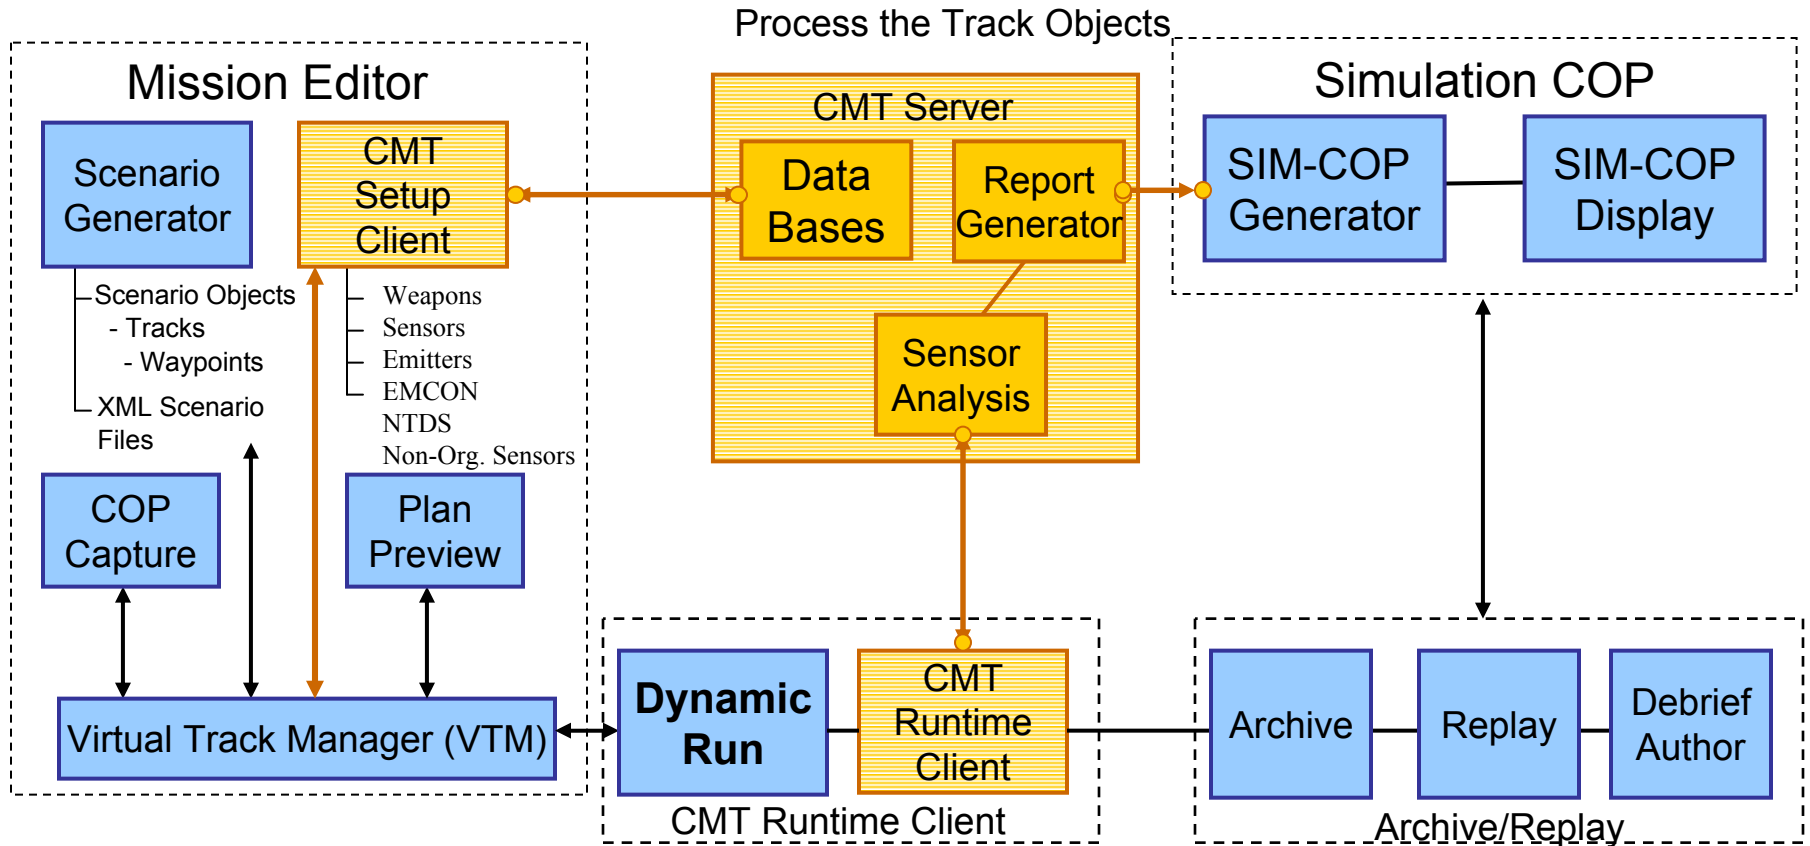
Process the Track Objects

Mission Editor

Scenario Generator

CMT Setup Client

Scenario Objects
- Tracks
- Waypoints
XML Scenario Files

Weapons
Sensors
Emitters
EMCON
NTDS
Non-Org. Sensors

COP Capture

Plan Preview

Virtual Track Manager (VTM)

CMT Server

Data Bases

Report Generator

Sensor Analysis

Simulation COP

SIM-COP Generator

SIM-COP Display

Dynamic Run

CMT Runtime Client

CMT Runtime Client

Archive

Replay

Debrief Author

Archive/Replay